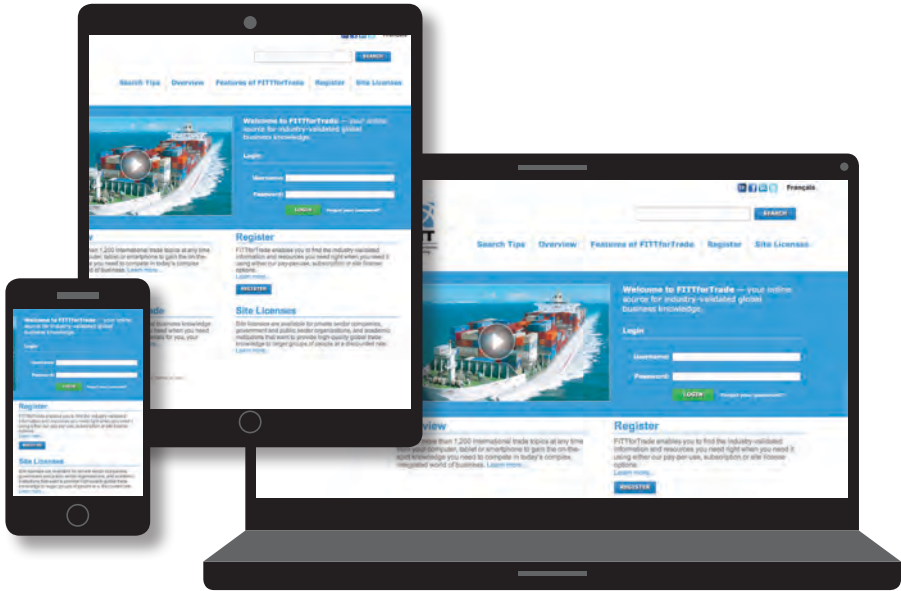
Français

SEARCH

Search Tips Overview Features of FITTforTrade Register Site Licenses

Welcome to FITTforTrade — your online source for industry-validated global business knowledge.

Login

Username:

Password:

LOGIN Forgot your password?

Overview

Access more than 1,200 international trade topics at any time from your computer, tablet or smartphone to gain the on-the-spot knowledge you need to compete in today's complex integrated world of business. Learn more...

Register

FITTforTrade enables you to find the industry-validated information and resources you need right when you need it using either our pay-per-use, subscription or site license options.
Learn more...

REGISTER

Site Licenses

Site licenses are available for private sector companies, government and public sector organizations, and academic institutions that want to provide high-quality global trade knowledge to larger groups of people at a discounted rate.
Learn more...